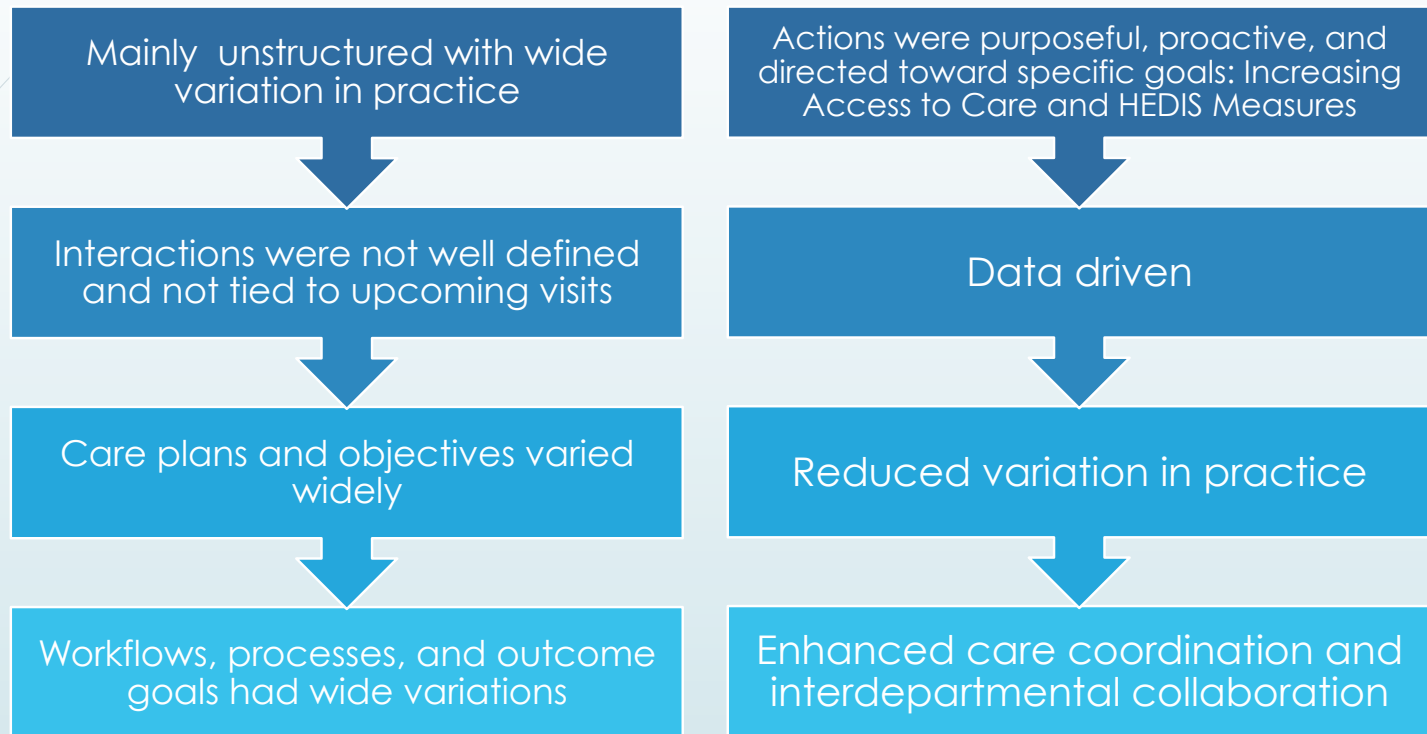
Mainly unstructured with wide variation in practice

Interactions were not well defined and not tied to upcoming visits

Care plans and objectives varied widely

Workflows, processes, and outcome goals had wide variations

Actions were purposeful, proactive, and directed toward specific goals: Increasing Access to Care and HEDIS Measures

Data driven

Reduced variation in practice

Enhanced care coordination and interdepartmental collaboration